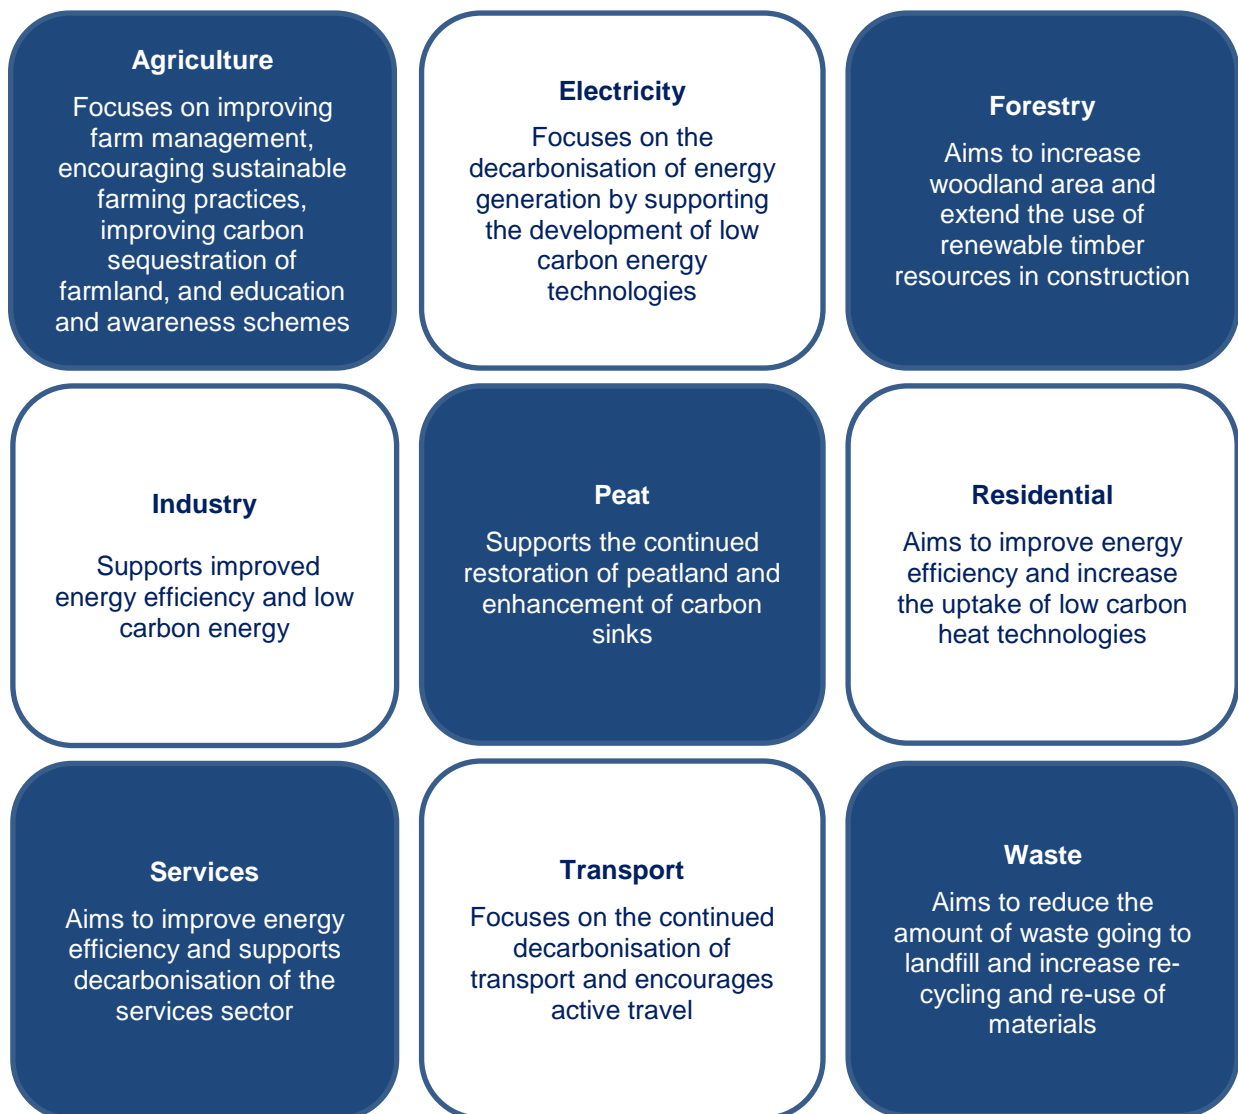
Agriculture

Focuses on improving farm management, encouraging sustainable farming practices, improving carbon sequestration of farmland, and education and awareness schemes

Electricity

Focuses on the decarbonisation of energy generation by supporting the development of low carbon energy technologies

Forestry

Aims to increase woodland area and extend the use of renewable timber resources in construction

Industry

Supports improved energy efficiency and low carbon energy

Peat

Supports the continued restoration of peatland and enhancement of carbon sinks

Residential

Aims to improve energy efficiency and increase the uptake of low carbon heat technologies

Services

Aims to improve energy efficiency and supports decarbonisation of the services sector

Transport

Focuses on the continued decarbonisation of transport and encourages active travel

Waste

Aims to reduce the amount of waste going to landfill and increase re-cycling and re-use of materials